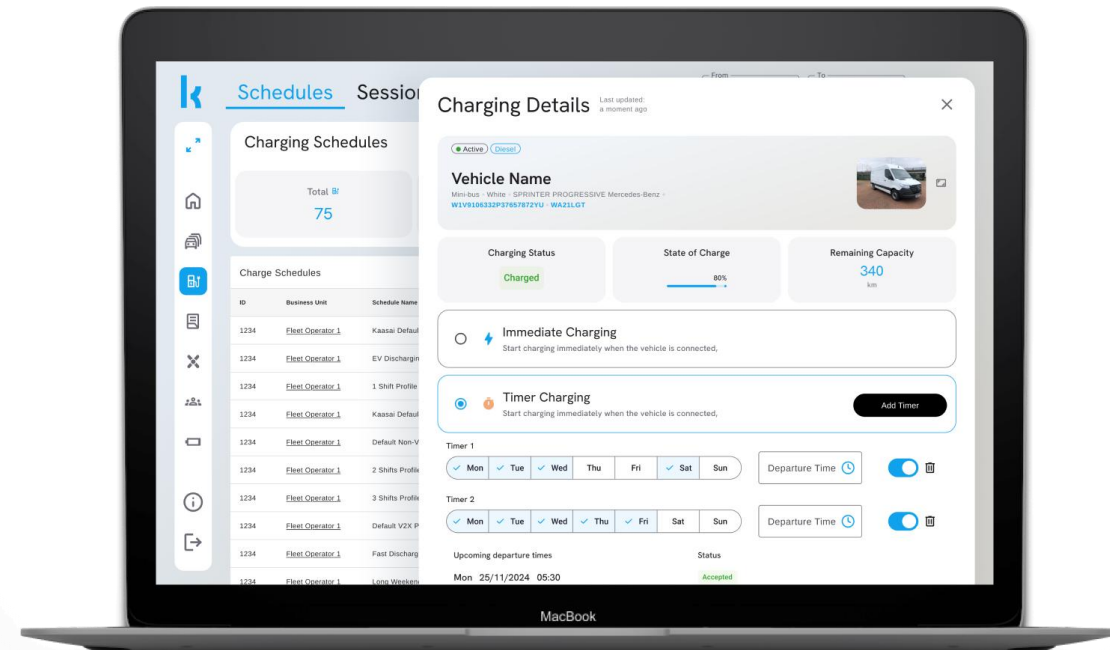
Schedules Sessio

From To

Charging Schedules

Total

75

Charge Schedules

| ID | Business Unit | Schedule Name |
|---|---|---|
| 1234 | Fleet Operator 1 | Kaasai Defaul |
| 1234 | Fleet Operator 1 | EV Dischargin |
| 1234 | Fleet Operator 1 | 1 Shift Profile |
| 1234 | Fleet Operator 1 | Kaasai Defaul |
| 1234 | Fleet Operator 1 | Default Non-V |
| 1234 | Fleet Operator 1 | 2 Shifts Profile |
| 1234 | Fleet Operator 1 | 3 Shifts Profile |
| 1234 | Fleet Operator 1 | Default V2X P |
| 1234 | Fleet Operator 1 | Fast Discharg |
| 1234 | Fleet Operator 1 | Long Weekend |

Charging Details Last updated: a moment ago

Active Diesel

Vehicle Name

Mini-bus · White · SPRINTER PROGRESSIVE Mercedes-Benz · W1V9106332P37657872YU · WA21LGT

Charging Status
Charged

State of Charge
80%

Remaining Capacity
340
km

Immediate Charging
Start charging immediately when the vehicle is connected,

Timer Charging
Start charging immediately when the vehicle is connected,

Add Timer

Timer 1
Mon Tue Wed Thu Fri Sat Sun
Departure Time

Timer 2
Mon Tue Wed Thu Fri Sat Sun
Departure Time

Upcoming departure times
Status

Mon 25/11/2024 05:30
Accepted

MacBook